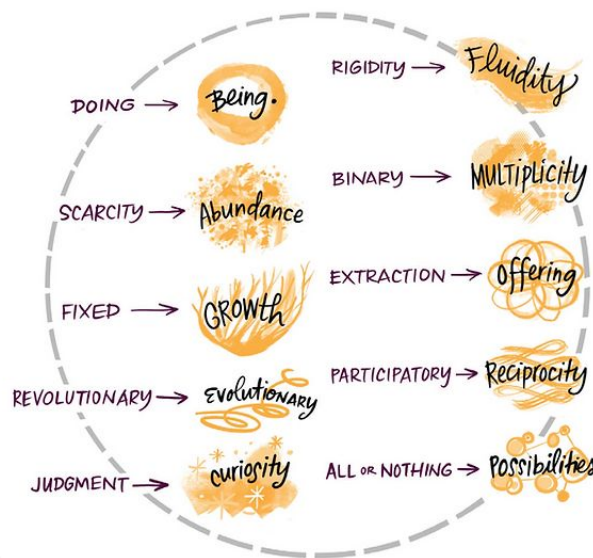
DOING → Being.

SCARCITY → Abundance

FIXED → GROWTH

REVOLUTIONARY → Evolutionary

JUDGMENT → curiosity

RIGIDITY → Fluidity

BINARY → MULTIPLICITY

EXTRACTION → Offering

PARTICIPATORY → Reciprocity

ALL OR NOTHING → Possibilities